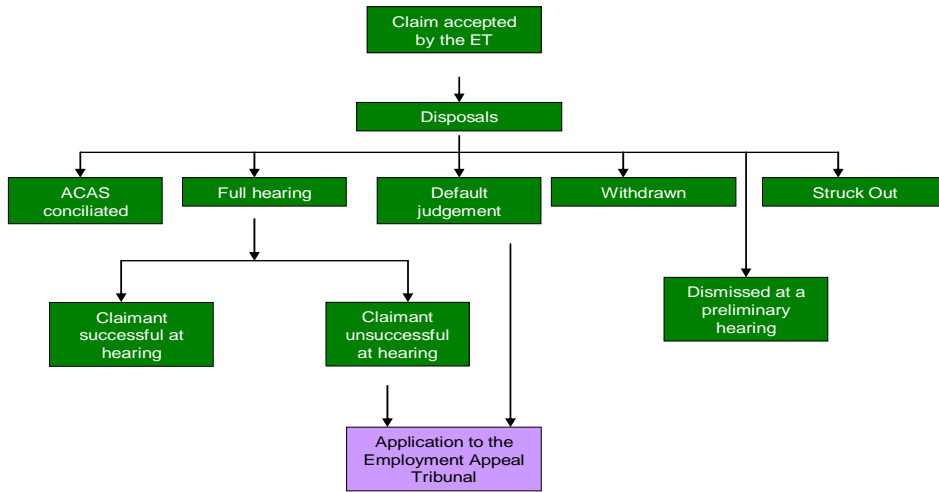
Claim accepted by the ET

Disposals

ACAS conciliated

Full hearing

Default judgement

Withdrawn

Struck Out

Claimant successful at hearing

Claimant unsuccessful at hearing

Dismissed at a preliminary hearing

Application to the Employment Appeal Tribunal